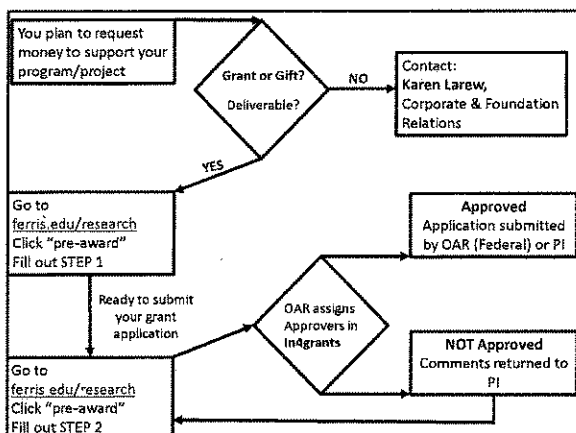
You plan to request money to support your program/project

Grant or Gift?

Deliverable?

NO

Contact:
Karen Larew,
Corporate & Foundation Relations

YES

Go to
ferris.edu/research
Click "pre-award"
Fill out STEP 1

Approved
Application submitted by OAR (Federal) or PI

Ready to submit your grant application

OAR assigns Approvers in In4grants

NOT Approved
Comments returned to PI

Go to
ferris.edu/research
Click "pre-award"
Fill out STEP 2